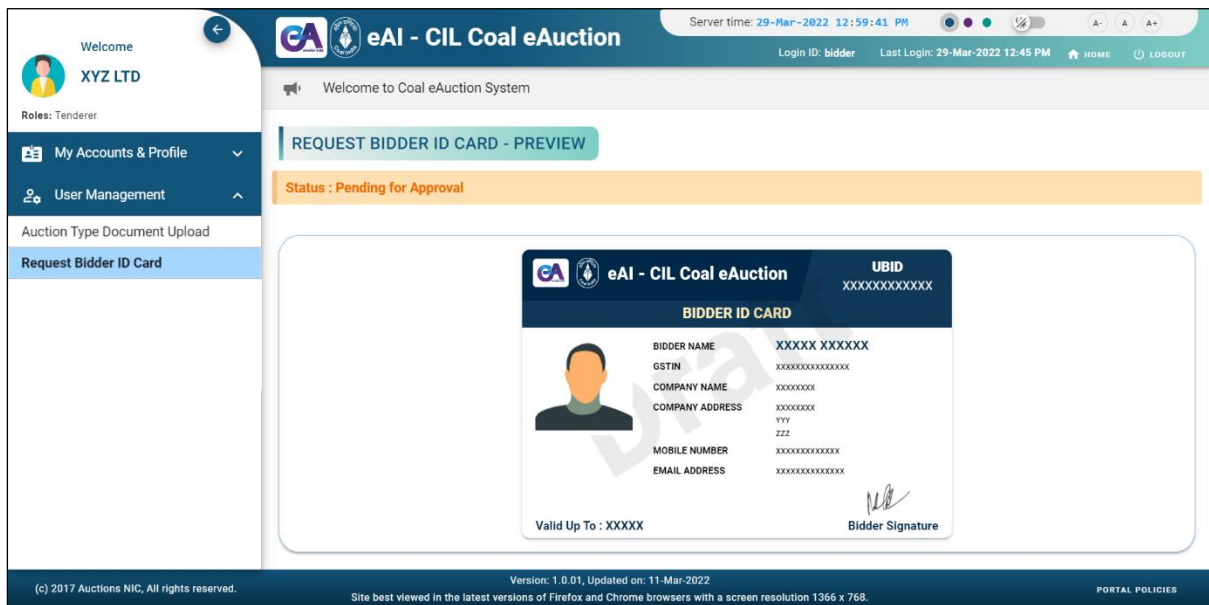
Welcome
XYZ LTD
Roles: Tenderer
My Accounts & Profile
User Management
Auction Type Document Upload
Request Bidder ID Card

eAI - CIL Coal eAuction
Server time: 29-Mar-2022 12:59:41 PM
A- A A+
Login ID: bidder Last Login: 29-Mar-2022 12:45 PM HOME LOGOUT

Welcome to Coal eAuction System

REQUEST BIDDER ID CARD - PREVIEW

Status : Pending for Approval

eAI - CIL Coal eAuction
UBID
XXXXXXXXXXX
BIDDER ID CARD

| | |
|---|---|
| BIDDER NAME | XXXXX XXXXXX |
| GSTIN | XXXXXXXXXXXXXXX |
| COMPANY NAME | XXXXXXXX |
| COMPANY ADDRESS | XXXXXXXX YYY ZZZ |
| MOBILE NUMBER | XXXXXXXXXXXXX |
| EMAIL ADDRESS | XXXXXXXXXXXXXX |

Draft

Valid Up To : XXXXX
Bidder Signature

(c) 2017 Auctions NIC, All rights reserved.
Version: 1.0.01, Updated on: 11-Mar-2022
Site best viewed in the latest versions of Firefox and Chrome browsers with a screen resolution 1366 x 768.
PORTAL POLICIES